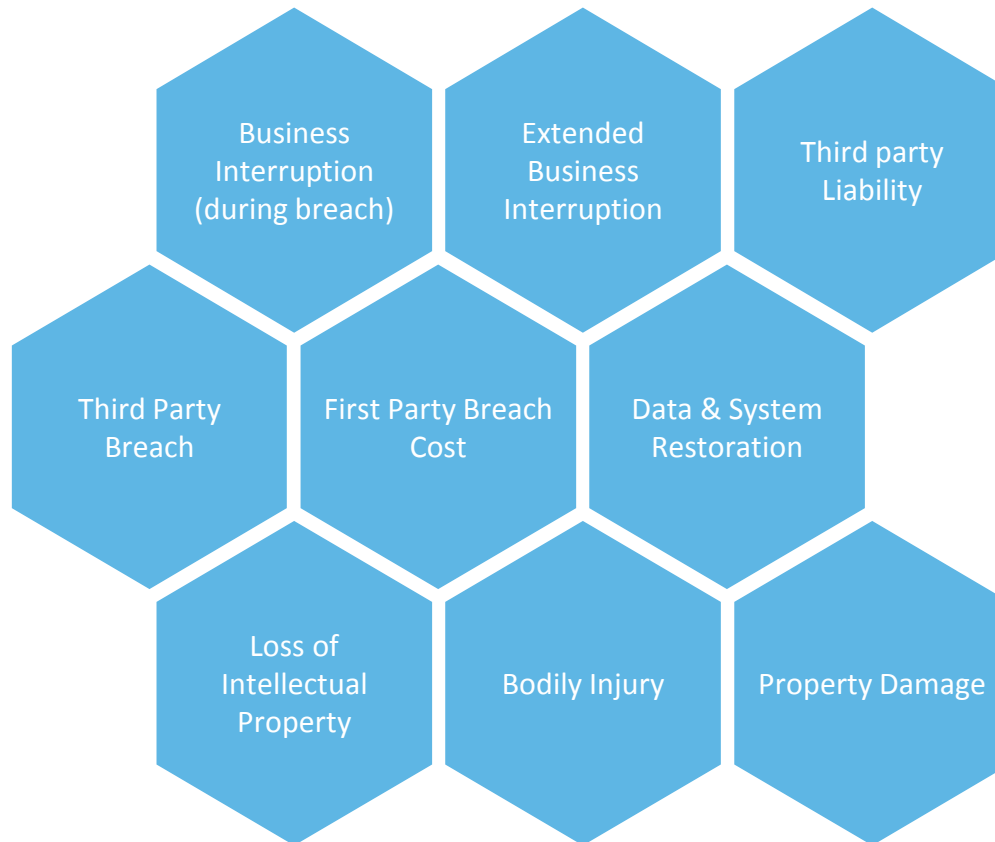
Business Interruption (during breach)

Extended Business Interruption

Third party Liability

Third Party Breach

First Party Breach Cost

Data & System Restoration

Loss of Intellectual Property

Bodily Injury

Property Damage